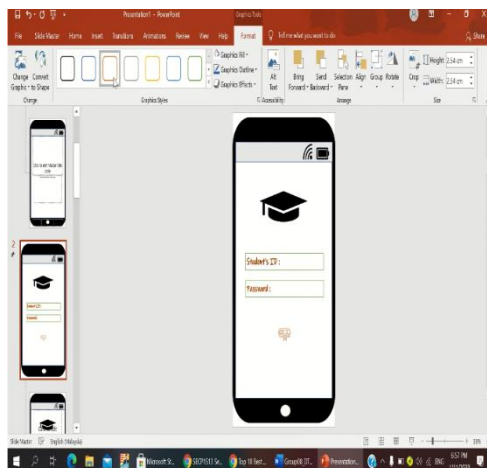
Presentation1 - PowerPoint

Graphics Tools

File Slide Master Home Insert Transitions Animations Review View Help Format Tell me what you want to do Share

Change Graphic Convert to Shape

Change

Graphics Fill
Graphics Outline
Graphics Effects

Graphics Styles

Alt Text

Accessibility

Bring Forward Send Backward Selection Pane Align Group Rotate

Arrange

Crop Height: 2.54 cm Width: 2.54 cm

Size

Student's ID :

Password :

Slide Master English (Malaysia)

Microsoft St... SECP1513 Se... Top 10 Best... Group08 (IT... Presentation...

ENG 6:57 PM